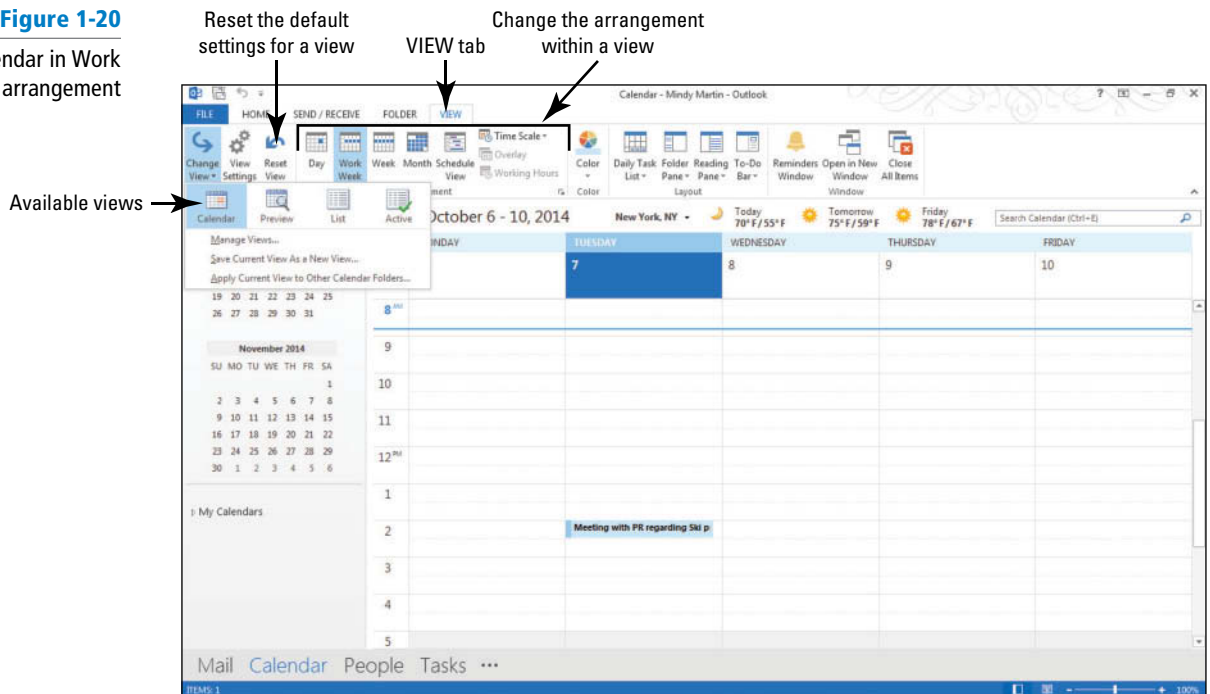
Figure 1-20
ndar in Work
arrangement

Reset the default settings for a view

VIEW tab

Change the arrangement within a view

Available views

Calendar - Mindy Martin - Outlook

? – ✕

FILE HOME SEND / RECEIVE FOLDER VIEW

Change View Settings Reset View
View Settings View

Day Work Week Week Month Schedule View

Time Scale
Overlay
Working Hours

ement

Color

Color

Daily Task List Folder Pane Reading Pane To-Do Bar

Layout

Reminders Window Open in New Window Close All Items

Window

Calendar Preview List Active

Manage Views...
Save Current View As a New View...
Apply Current View to Other Calendar Folders...

October 6 - 10, 2014

New York, NY

Today 70°F/55°F

Tomorrow 75°F/59°F

Friday 78°F/67°F

Search Calendar (Ctrl+E)

NDAY TUESDAY WEDNESDAY THURSDAY FRIDAY

7 8 9 10

19 20 21 22 23 24 25
26 27 28 29 30 31

November 2014
SU MO TU WE TH FR SA
1
2 3 4 5 6 7 8
9 10 11 12 13 14 15
16 17 18 19 20 21 22
23 24 25 26 27 28 29
30 1 2 3 4 5 6

My Calendars

8 AM
9
10
11
12 PM
1
2
3
4
5

Meeting with PR regarding Ski p

Mail Calendar People Tasks ···

ITEMS: 1

100%